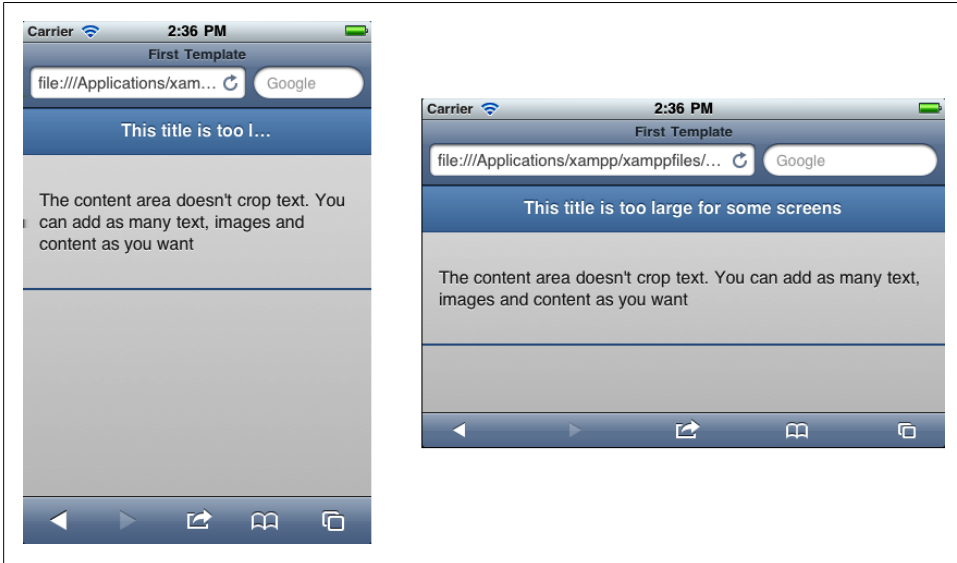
Carrier 2:36 PM
First Template
file:///Applications/xam… Google
This title is too l…
The content area doesn't crop text. You can add as many text, images and content as you want

Carrier 2:36 PM
First Template
file:///Applications/xampp/xamppfiles/… Google
This title is too large for some screens
The content area doesn't crop text. You can add as many text, images and content as you want